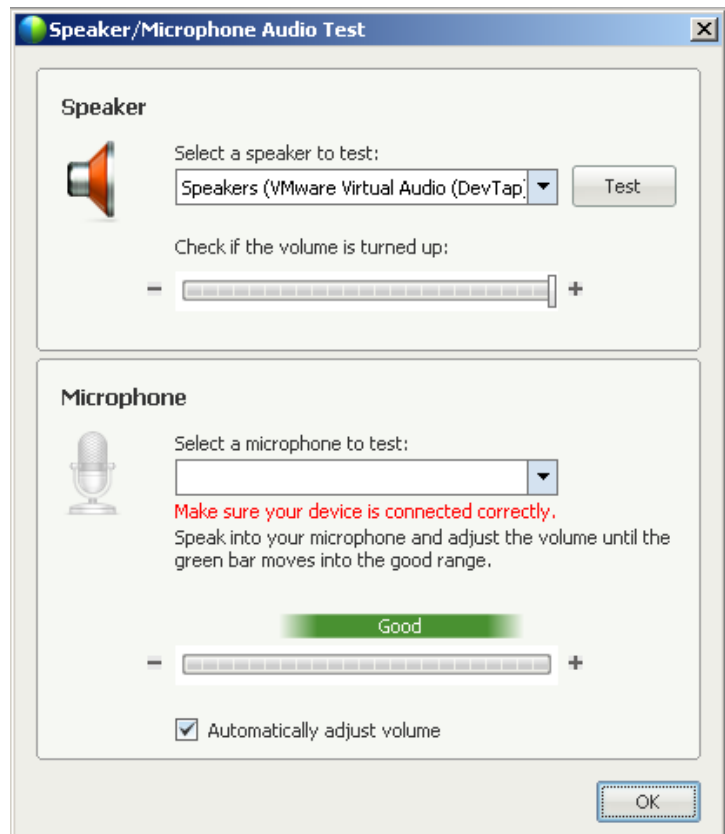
Speaker/Microphone Audio Test

Speaker

Select a speaker to test:

Speakers (VMware Virtual Audio (DevTap)

Test

Check if the volume is turned up:

−

+

Microphone

Select a microphone to test:

Make sure your device is connected correctly.

Speak into your microphone and adjust the volume until the green bar moves into the good range.

Good

−

+

Automatically adjust volume

OK